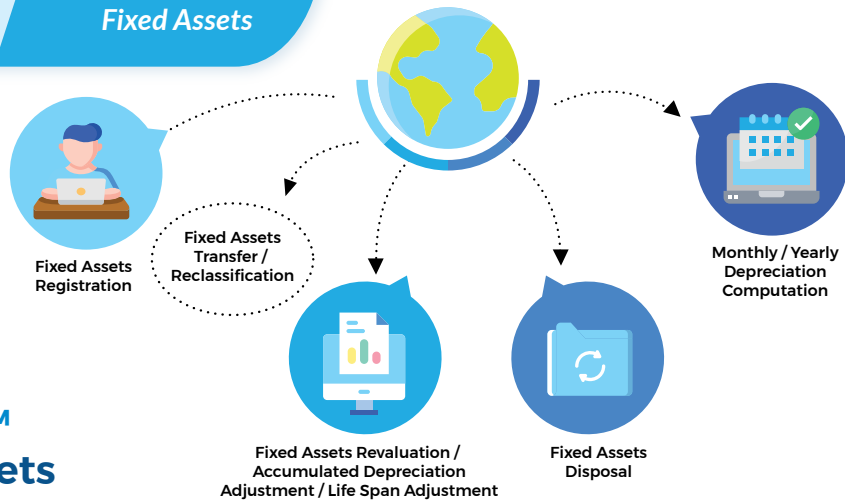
Fixed Assets

Fixed Assets Registration

Fixed Assets Transfer / Reclassification

Monthly / Yearly Depreciation Computation

M

ets

Fixed Assets Revaluation / Accumulated Depreciation Adjustment / Life Span Adjustment

Fixed Assets Disposal